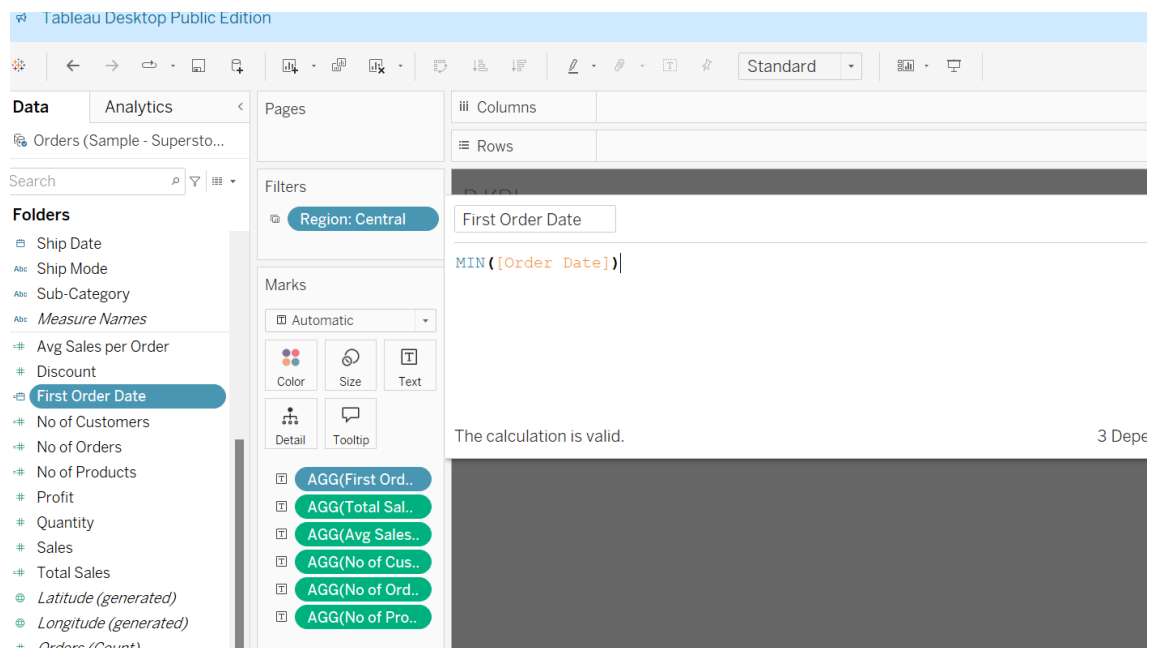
Tableau Desktop Public Edition

Standard

Data Analytics

Orders (Sample - Supersto...

Search

Folders

Ship Date
Ship Mode
Sub-Category
Measure Names
Avg Sales per Order
Discount
First Order Date
No of Customers
No of Orders
No of Products
Profit
Quantity
Sales
Total Sales
Latitude (generated)
Longitude (generated)
Orders (Count)

Pages

Filters

Region: Central

Marks

Automatic

Color Size Text

Detail Tooltip

AGG(First Ord..
AGG(Total Sal..
AGG(Avg Sales..
AGG(No of Cus..
AGG(No of Ord..
AGG(No of Pro..

Columns

Rows

First Order Date

MIN([Order Date])

The calculation is valid.

3 Depe